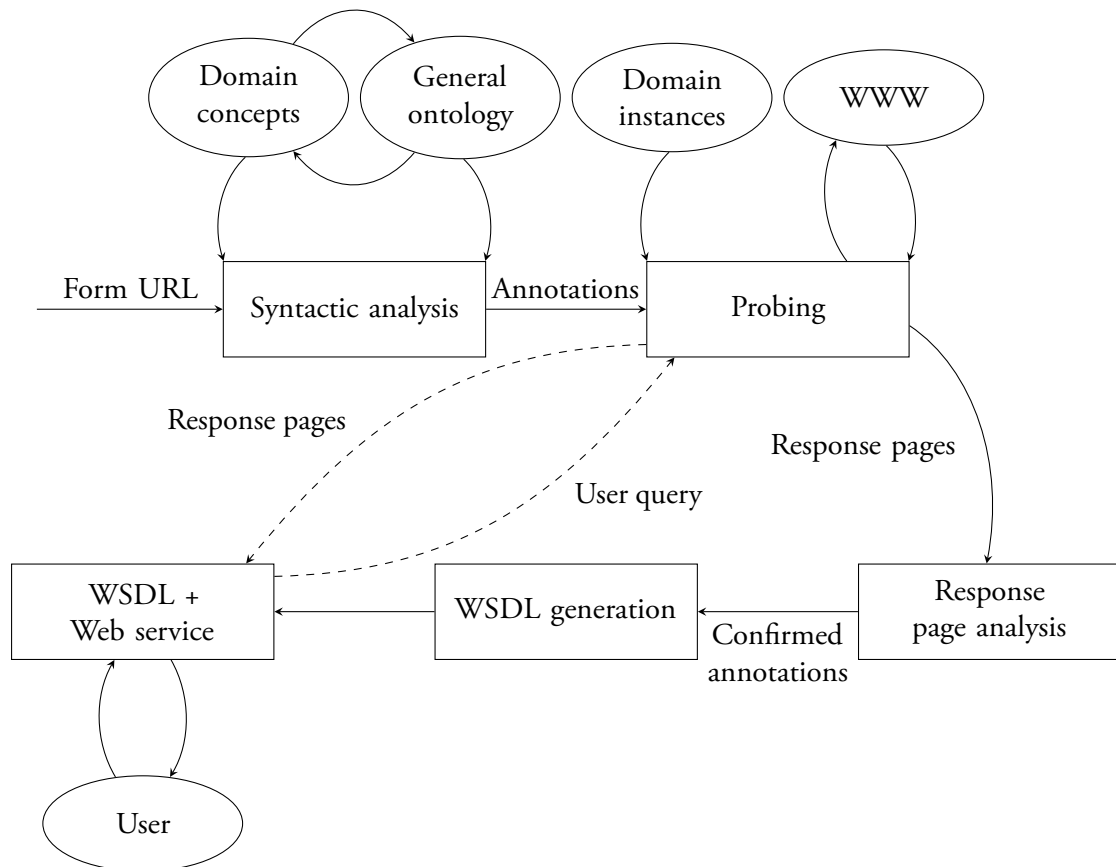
Domain concepts

General ontology

Domain instances

WWW

Form URL

Syntactic analysis

Annotations

Probing

Response pages

Response pages

User query

WSDL + Web service

WSDL generation

Confirmed annotations

Response page analysis

User